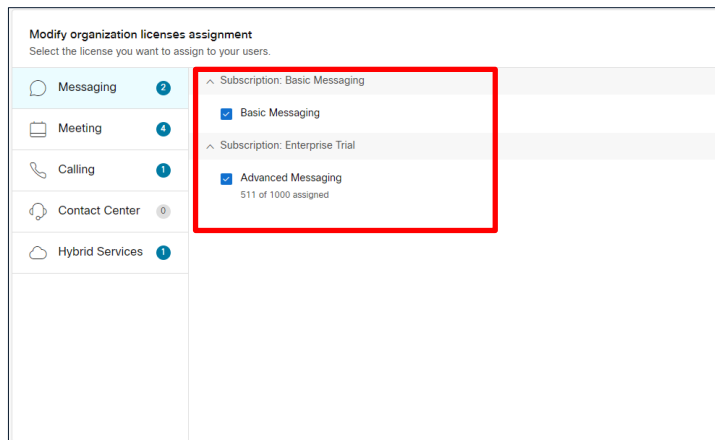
Modify organization licenses assignment
Select the license you want to assign to your users.

Messaging 2
Meeting 4
Calling 1
Contact Center 0
Hybrid Services 1

Subscription: Basic Messaging
Basic Messaging

Subscription: Enterprise Trial
Advanced Messaging
511 of 1000 assigned